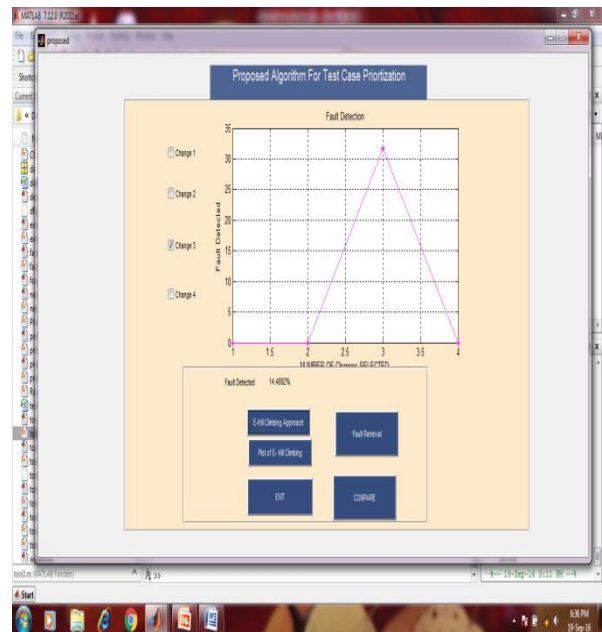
MATLAB 7.12.0 (R2011a)

proposed

File

Shortc

Current

Proposed Algorithm For Test Case Priortization

Fault Detection

Change 1

Change 2

Change 3

Change 4

Fault Detected

35
30
25
20
15
10
5
0

1
1.5
2
2.5
3
3.5
4

NUMBER OF Changes SELECTED

Fault Detected 14.4992%

E-Hill Climbing Approach

Plot of E- Hill Climbing

Fault Removal

EXIT

COMPARE

test2.m (MATLAB Function)

%-- 19-Sep-16 3:11 PM --%

Start

6:36 PM
19-Sep-16